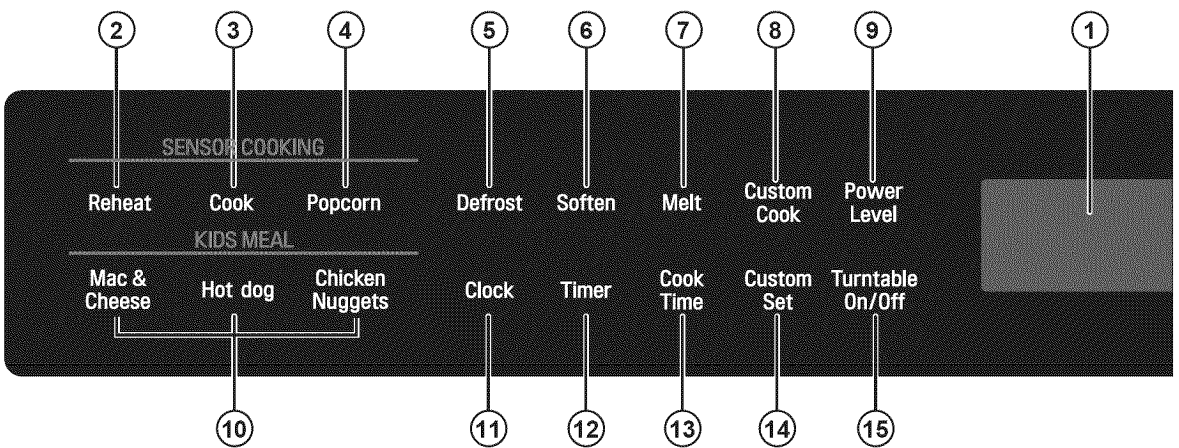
2 3 4 5 6 7 8 9 1

SENSOR COOKING

Reheat Cook Popcorn Defrost Soften Melt Custom Cook Power Level

KIDS MEAL

Mac & Cheese Hot dog Chicken Nuggets Clock Timer Cook Time Custom Set Turntable On/Off

10 11 12 13 14 15